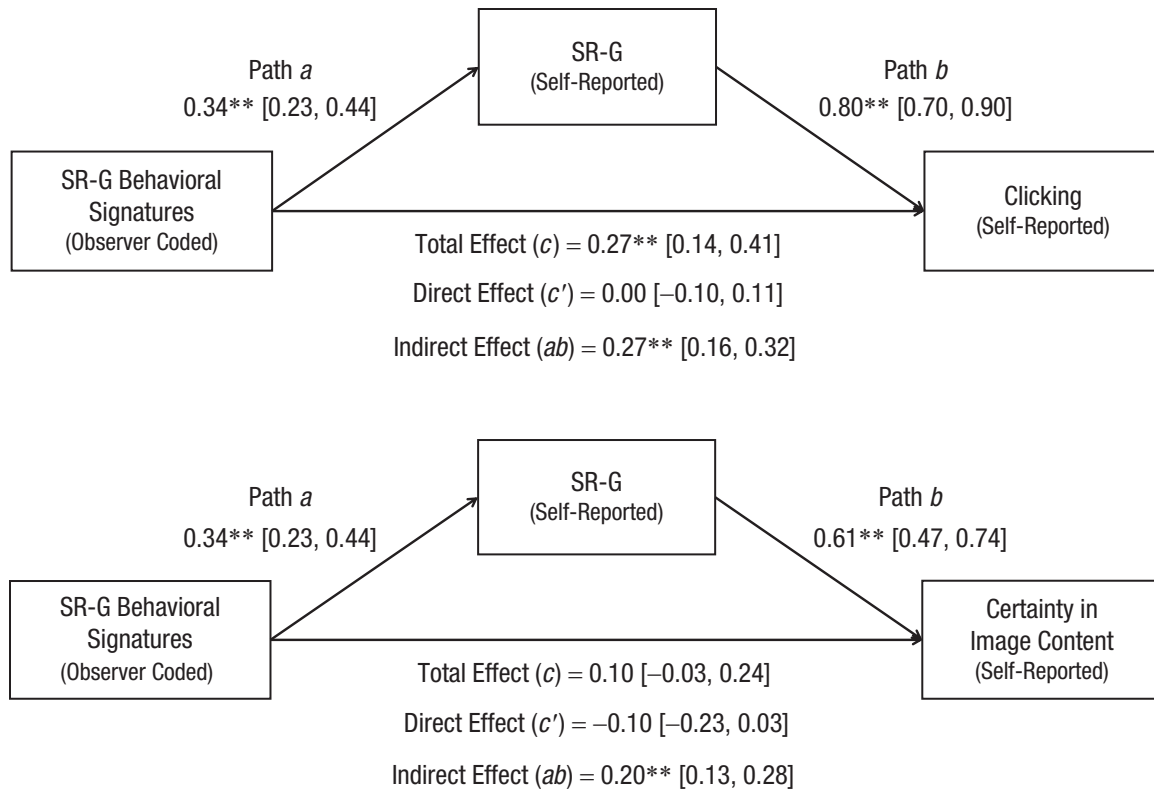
SR-G
(Self-Reported)

Path $a$
0.34** [0.23, 0.44]

Path $b$
0.80** [0.70, 0.90]

SR-G Behavioral Signatures
(Observer Coded)

Clicking
(Self-Reported)

Total Effect ($c$) = 0.27** [0.14, 0.41]

Direct Effect ($c'$) = 0.00 [–0.10, 0.11]

Indirect Effect ($ab$) = 0.27** [0.16, 0.32]

SR-G
(Self-Reported)

Path $a$
0.34** [0.23, 0.44]

Path $b$
0.61** [0.47, 0.74]

SR-G Behavioral Signatures
(Observer Coded)

Certainty in Image Content
(Self-Reported)

Total Effect ($c$) = 0.10 [–0.03, 0.24]

Direct Effect ($c'$) = –0.10 [–0.23, 0.03]

Indirect Effect ($ab$) = 0.20** [0.13, 0.28]